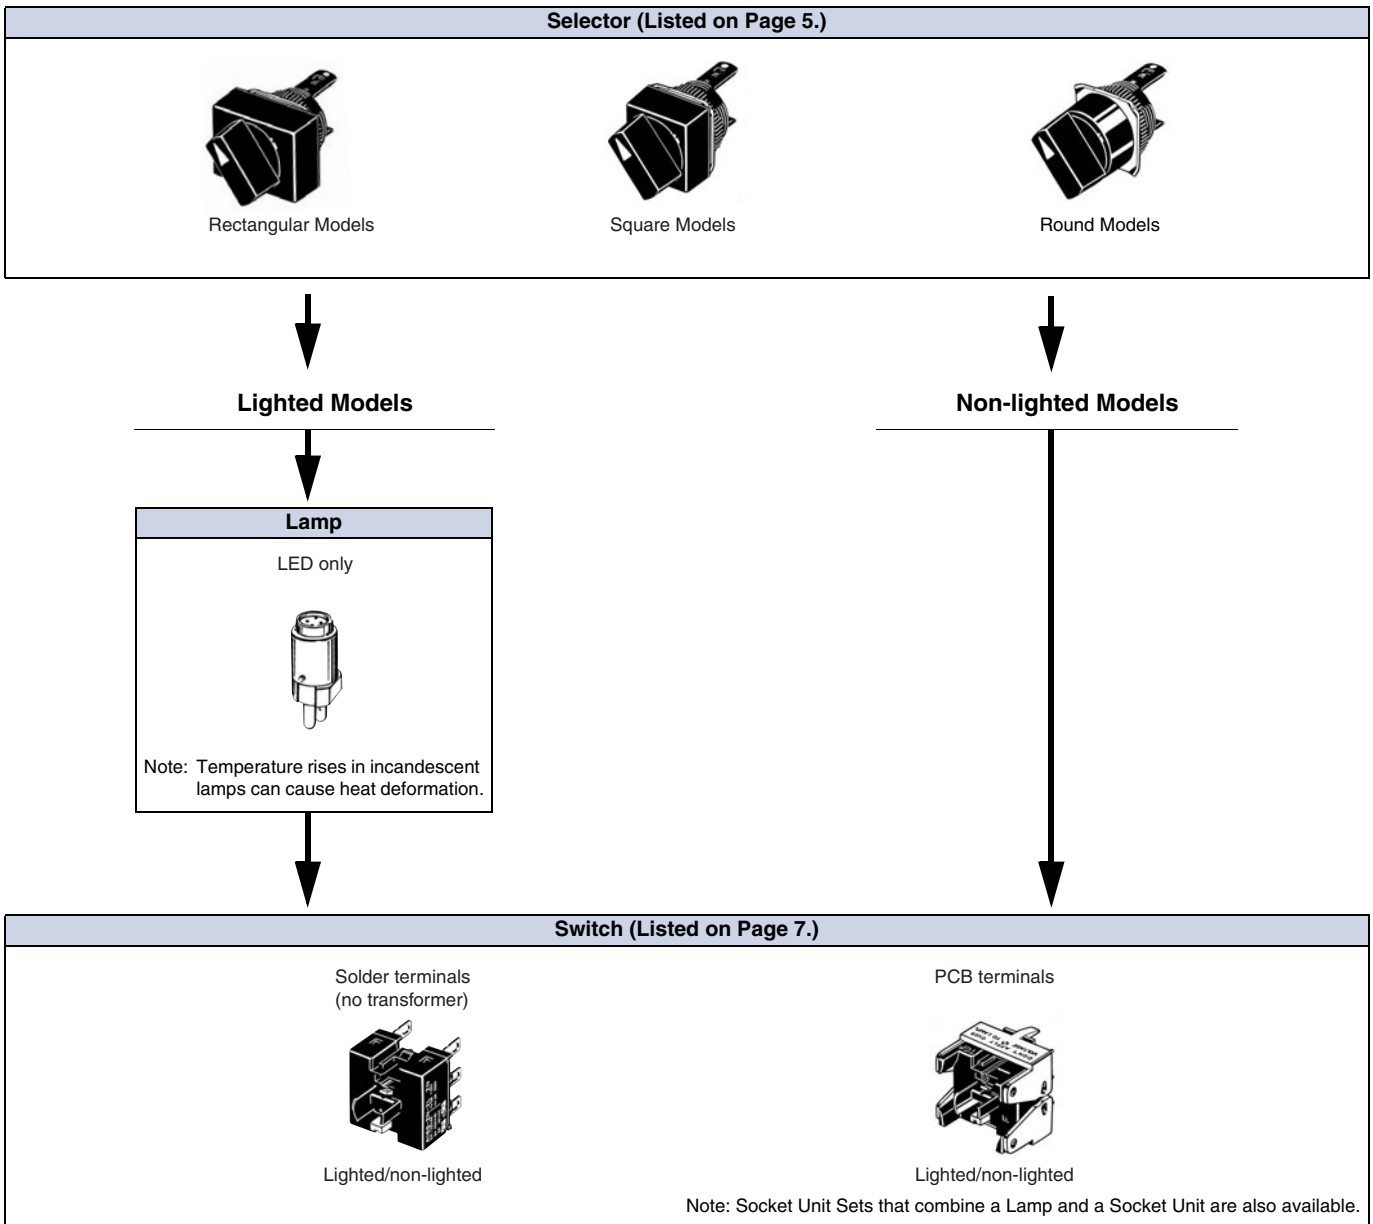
Selector (Listed on Page 5.)

Rectangular Models

Square Models

Round Models

Lighted Models

Non-lighted Models

Lamp

LED only

Note: Temperature rises in incandescent lamps can cause heat deformation.

Switch (Listed on Page 7.)

Solder terminals (no transformer)

Lighted/non-lighted

PCB terminals

Lighted/non-lighted

Note: Socket Unit Sets that combine a Lamp and a Socket Unit are also available.